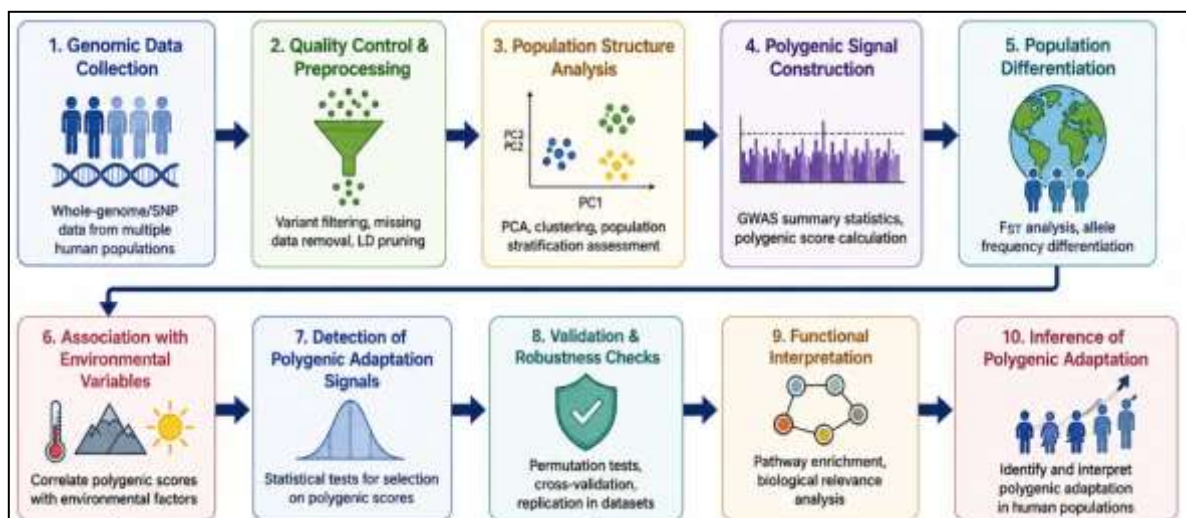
1. Genomic Data Collection

Whole-genome/SNP data from multiple human populations

2. Quality Control & Preprocessing

Variant filtering, missing data removal, LD pruning

3. Population Structure Analysis

PC2
PC2
PC1

PCA, clustering, population stratification assessment

4. Polygenic Signal Construction

GWAS summary statistics, polygenic score calculation

5. Population Differentiation

$F_{ST}$ analysis, allele frequency differentiation

6. Association with Environmental Variables

Correlate polygenic scores with environmental factors

7. Detection of Polygenic Adaptation Signals

Statistical tests for selection on polygenic scores

8. Validation & Robustness Checks

Permutation tests, cross-validation, replication in datasets

9. Functional Interpretation

Pathway enrichment, biological relevance analysis

10. Inference of Polygenic Adaptation

Identify and interpret polygenic adaptation in human populations